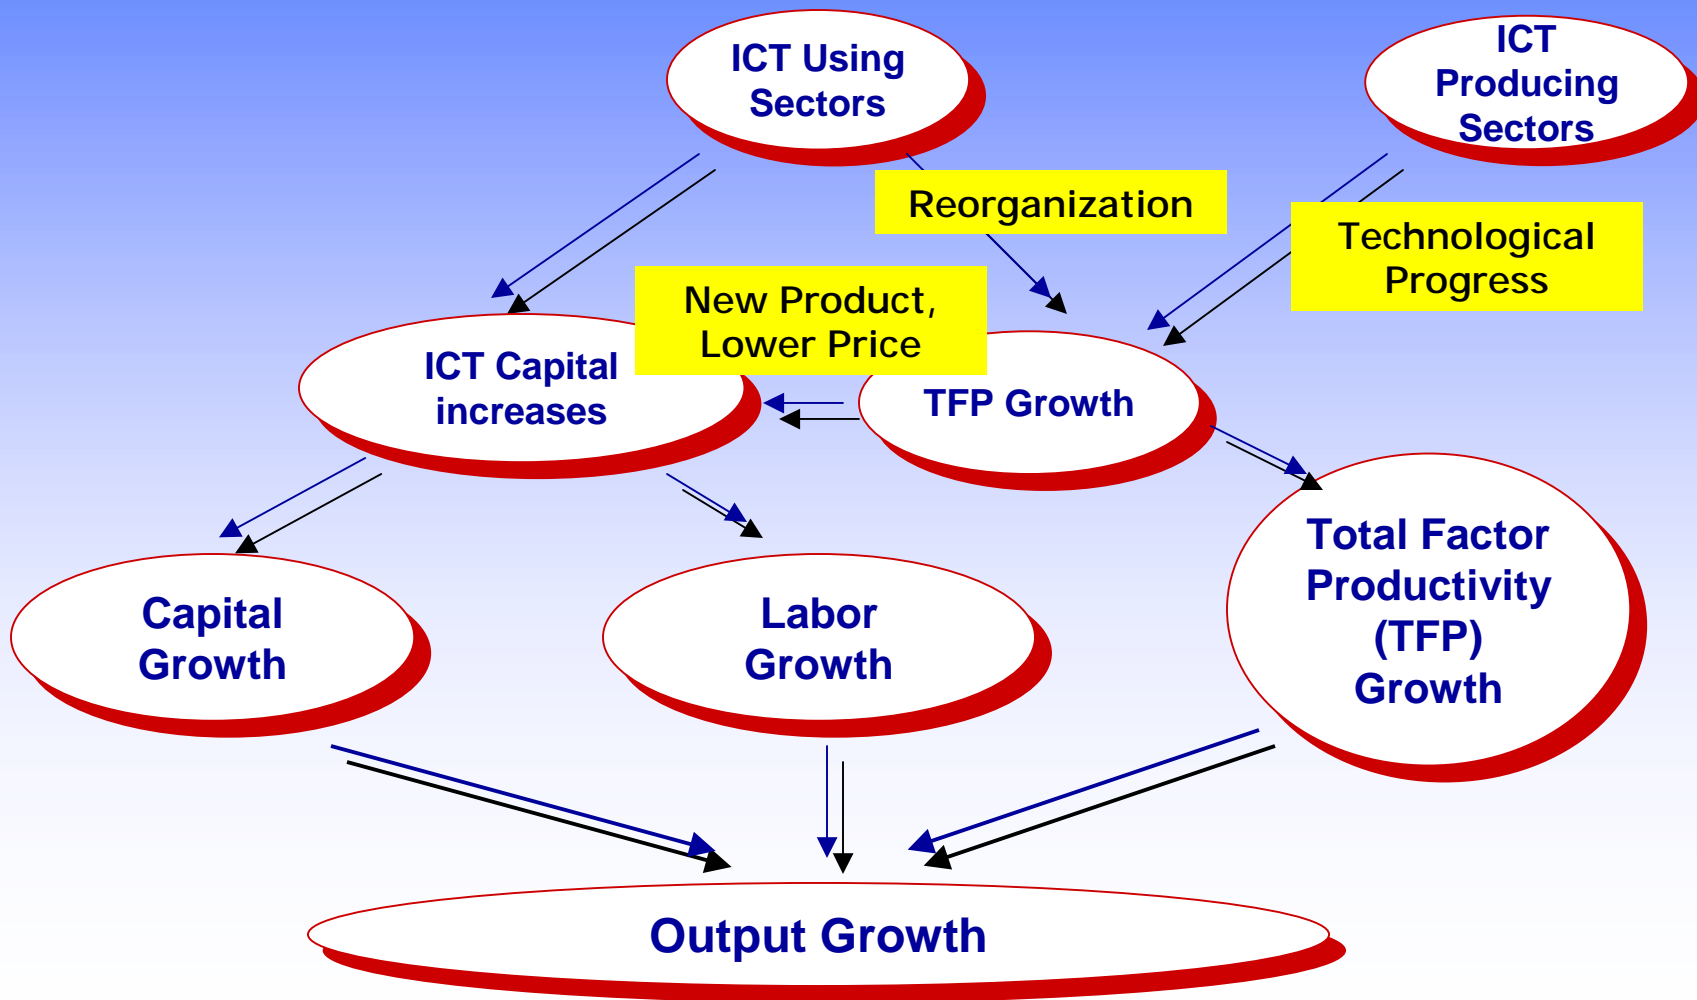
ICT Using Sectors

ICT Producing Sectors

Reorganization

Technological Progress

New Product, Lower Price

ICT Capital increases

TFP Growth

Capital Growth

Labor Growth

Total Factor Productivity (TFP) Growth

Output Growth